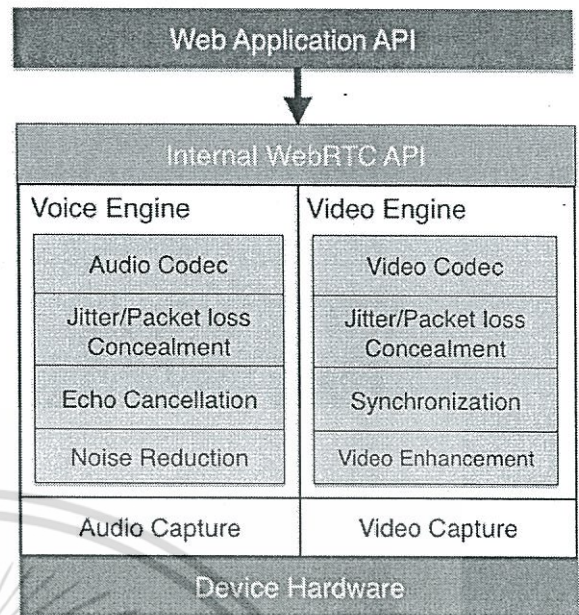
Web Application API

Internal WebRTC API

Voice Engine

Audio Codec

Jitter/Packet loss Concealment

Echo Cancellation

Noise Reduction

Video Engine

Video Codec

Jitter/Packet loss Concealment

Synchronization

Video Enhancement

Audio Capture

Video Capture

Device Hardware